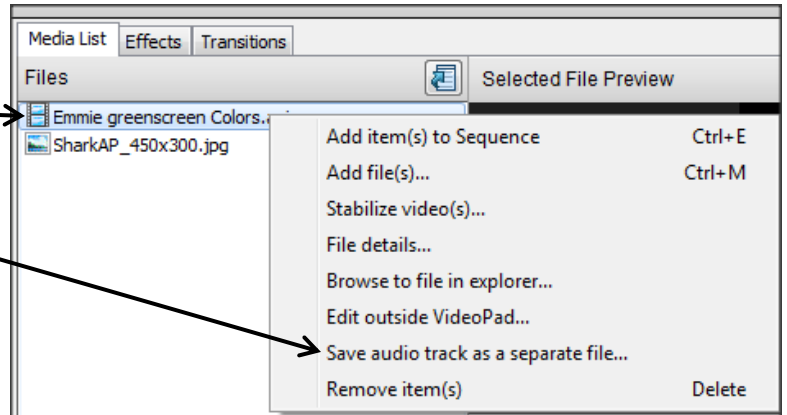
Media List | Effects | Transitions

Files

Selected File Preview

Emmie greenscreen Colors.a

SharkAP_450x300.jpg

Add item(s) to Sequence Ctrl+E
Add file(s)... Ctrl+M
Stabilize video(s)...
File details...
Browse to file in explorer...
Edit outside VideoPad...
Save audio track as a separate file...
Remove item(s) Delete